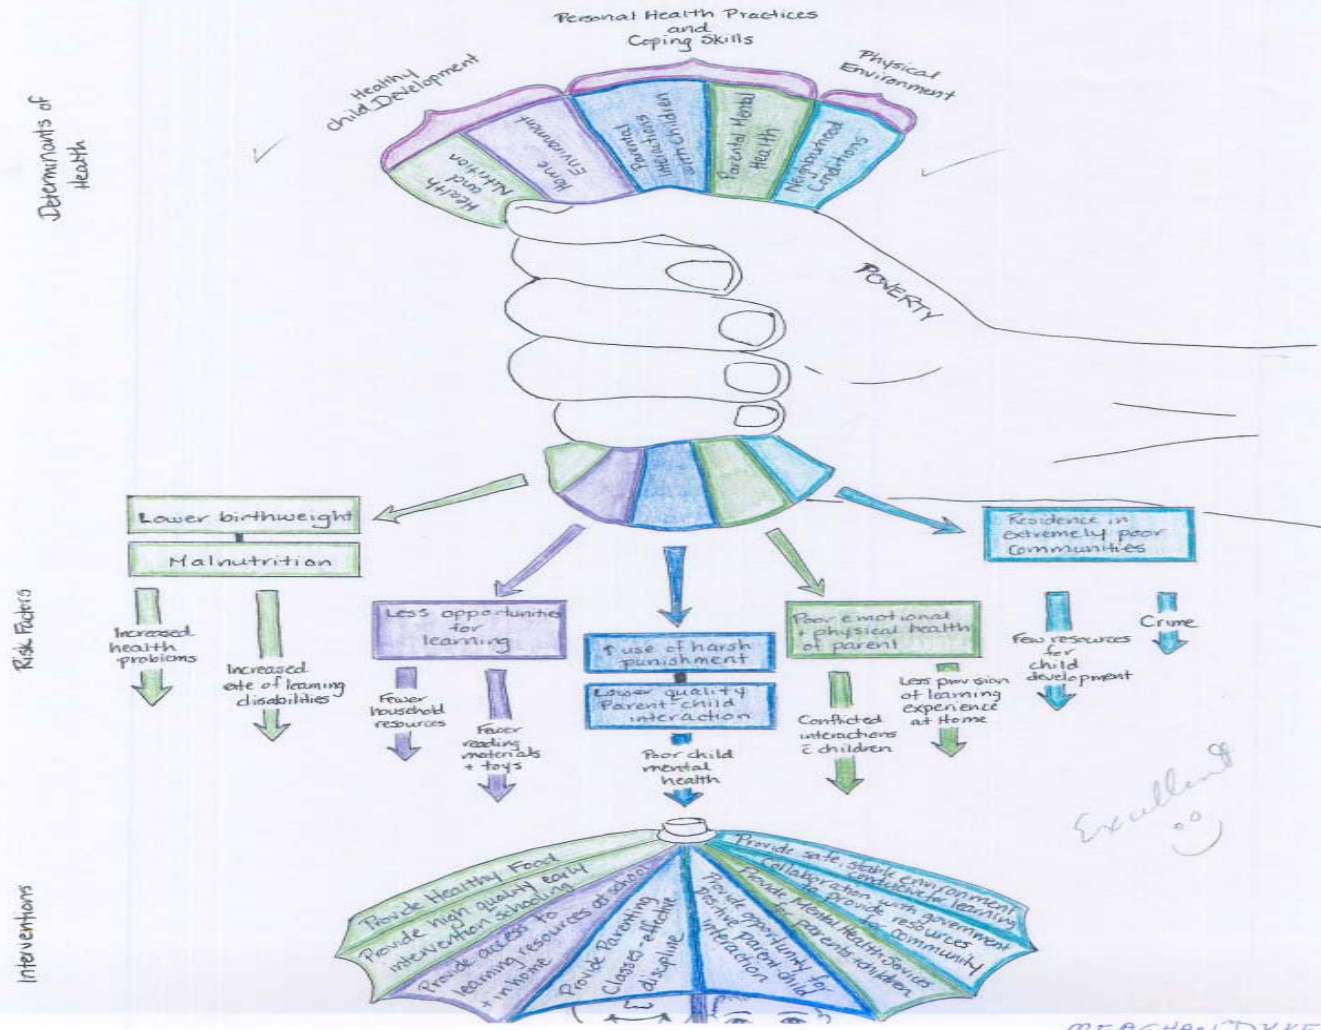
Determinants of Health

Personal Health Practices and Coping Skills

Healthy Child Development

Physical Environment

Health and Nutrition

Home Environment

Parental interactions with children

Parental Mental Health

Neighbourhood Conditions

POVERTY

Risk Factors

Lower birthweight

Malnutrition

Increased health problems

Increased rate of learning disabilities

Less opportunities for learning

Fewer household resources

Fewer reading materials + toys

↑ use of harsh punishment

Lower quality Parent-child interaction

Poor child mental health

Poor emotional + physical health of parent

Conflicted interactions c̄ children

Less provision of learning experience at Home

Residence in extremely poor communities

Few resources for child development

Crime

Excellent

Interventions

Provide Healthy Food

Provide high quality early intervention schooling

Provide access to learning resources at school + in home

Provide Parenting Classes - effective discipline

Provide opportunity for positive parent-child interaction

Provide Mental Health Services for parents + children

Collaboration with government to provide resources for community

Provide safe, stable environment conducive for learning

MEAGHAN DYKE